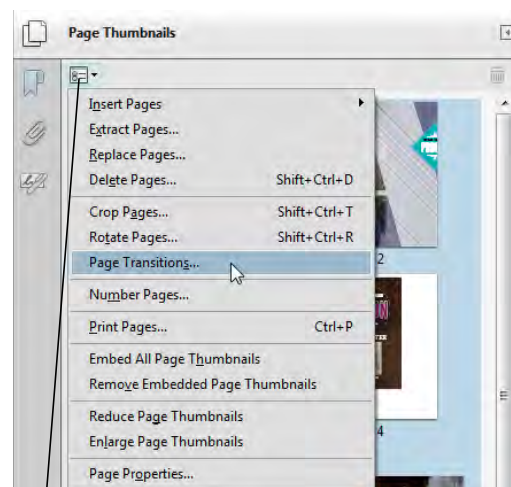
Page Thumbnails

Insert Pages
Extract Pages...
Replace Pages...
Delete Pages... Shift+Ctrl+D
Crop Pages... Shift+Ctrl+T
Rotate Pages... Shift+Ctrl+R
Page Transitions...
Number Pages...
Print Pages... Ctrl+P
Embed All Page Thumbnails
Remove Embedded Page Thumbnails
Reduce Page Thumbnails
Enlarge Page Thumbnails
Page Properties...

2

4